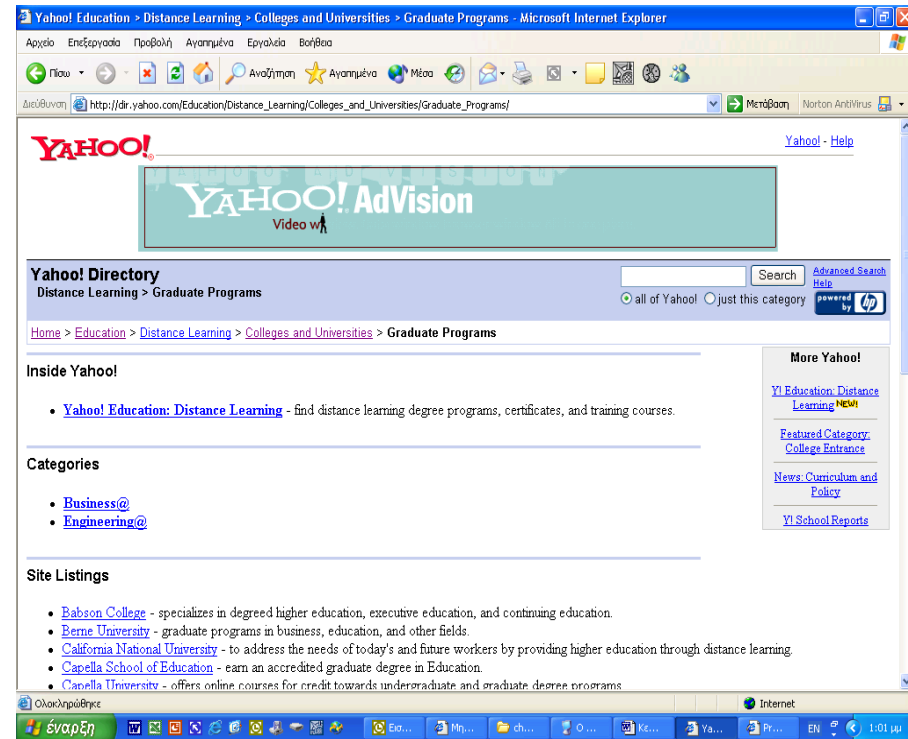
Yahoo! Education > Distance Learning > Colleges and Universities > Graduate Programs - Microsoft Internet Explorer

Αρχείο Επεξεργασία Προβολή Αγαπημένα Εργαλεία Βοήθεια

Πίσω Αναζήτηση Αγαπημένα Μέσα

Διεύθυνση http://dir.yahoo.com/Education/Distance_Learning/Colleges_and_Universities/Graduate_Programs/ Μετάβαση Norton AntiVirus

YAHOO!

Yahoo! - Help

YAHOO! AdVision
Video w

Yahoo! Directory
Distance Learning > Graduate Programs

Search Advanced Search Help
all of Yahoo! just this category
powered by hp

Home > Education > Distance Learning > Colleges and Universities > Graduate Programs

Inside Yahoo!

- Yahoo! Education: Distance Learning - find distance learning degree programs, certificates, and training courses.

Categories

- Business@
- Engineering@

Site Listings

- Babson College - specializes in degreed higher education, executive education, and continuing education.
- Berne University - graduate programs in business, education, and other fields.
- California National University - to address the needs of today's and future workers by providing higher education through distance learning.
- Capella School of Education - earn an accredited graduate degree in Education.
- Capella University - offers online courses for credit towards undergraduate and graduate degree programs

More Yahoo!

Y! Education: Distance Learning NEW!

Featured Category: College Entrance

News: Curriculum and Policy

Y! School Reports

Ολοκληρώθηκε Internet

έναρξη Εισ... Μη... ch... Ο... Κε... Ya... Pr... EN 1:01 μμ